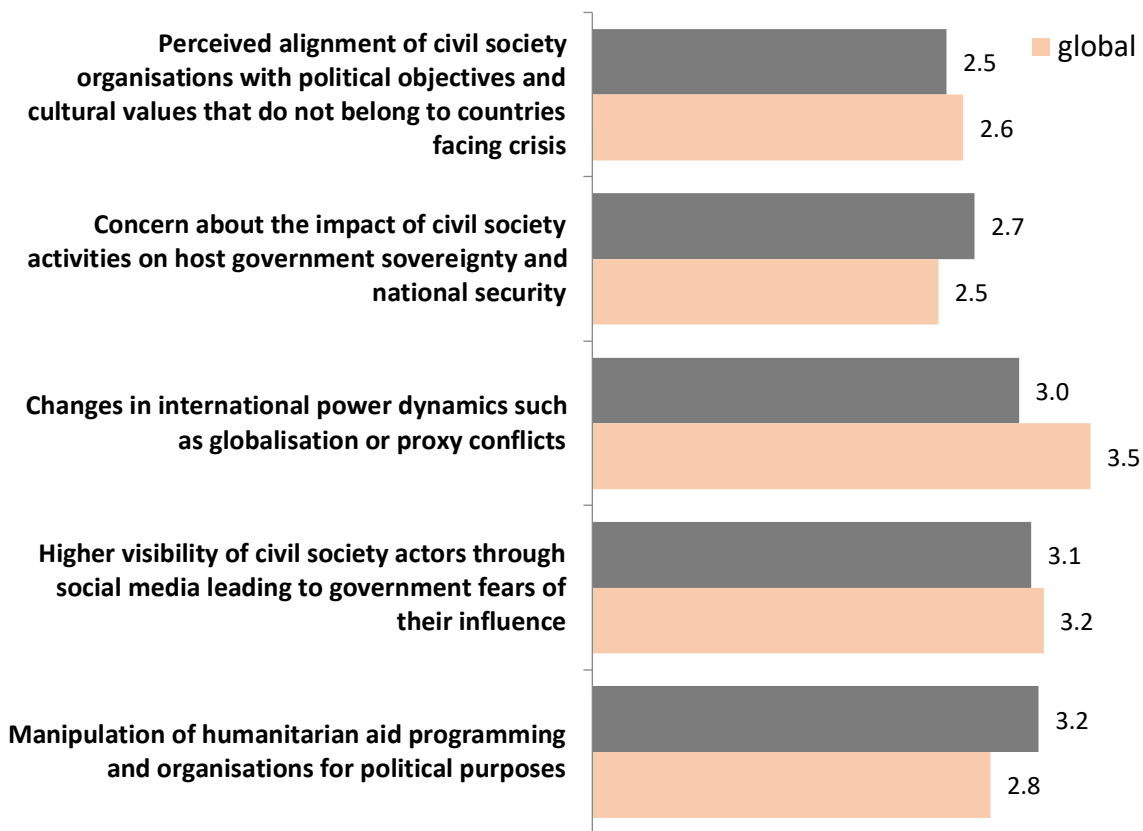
Perceived alignment of civil society organisations with political objectives and cultural values that do not belong to countries facing crisis

2.5

2.6

global

Concern about the impact of civil society activities on host government sovereignty and national security

2.7

2.5

Changes in international power dynamics such as globalisation or proxy conflicts

3.0

3.5

Higher visibility of civil society actors through social media leading to government fears of their influence

3.1

3.2

Manipulation of humanitarian aid programming and organisations for political purposes

3.2

2.8